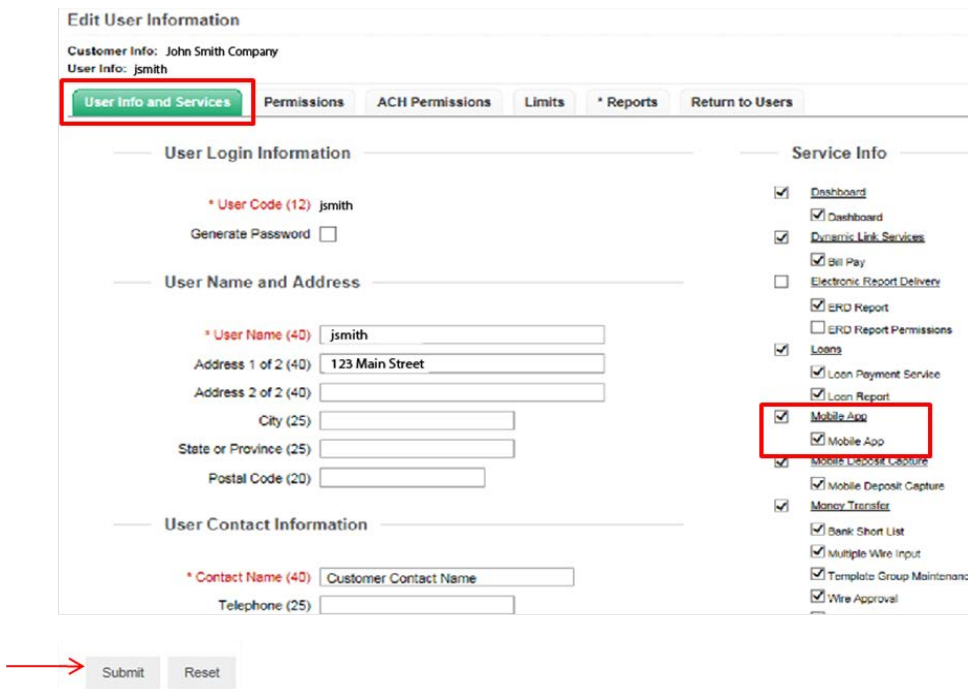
Edit User Information

Customer Info: John Smith Company
User Info: jsmith

User Info and Services | Permissions | ACH Permissions | Limits | * Reports | Return to Users

User Login Information

* User Code (12) jsmith
Generate Password

User Name and Address

* User Name (40) jsmith
Address 1 of 2 (40) 123 Main Street
Address 2 of 2 (40)
City (25)
State or Province (25)
Postal Code (20)

User Contact Information

* Contact Name (40) Customer Contact Name
Telephone (25)

Service Info

Dashboard
Dashboard
Dynamic Link Services
Bill Pay
Electronic Report Delivery
ERD Report
ERD Report Permissions
Loans
Loan Payment Service
Loan Report
Mobile App
Mobile App
Mobile Deposit Capture
Mobile Deposit Capture
Money Transfer
Bank Short List
Multiple Wire Input
Template Group Maintenanc
Wire Approval

Submit Reset